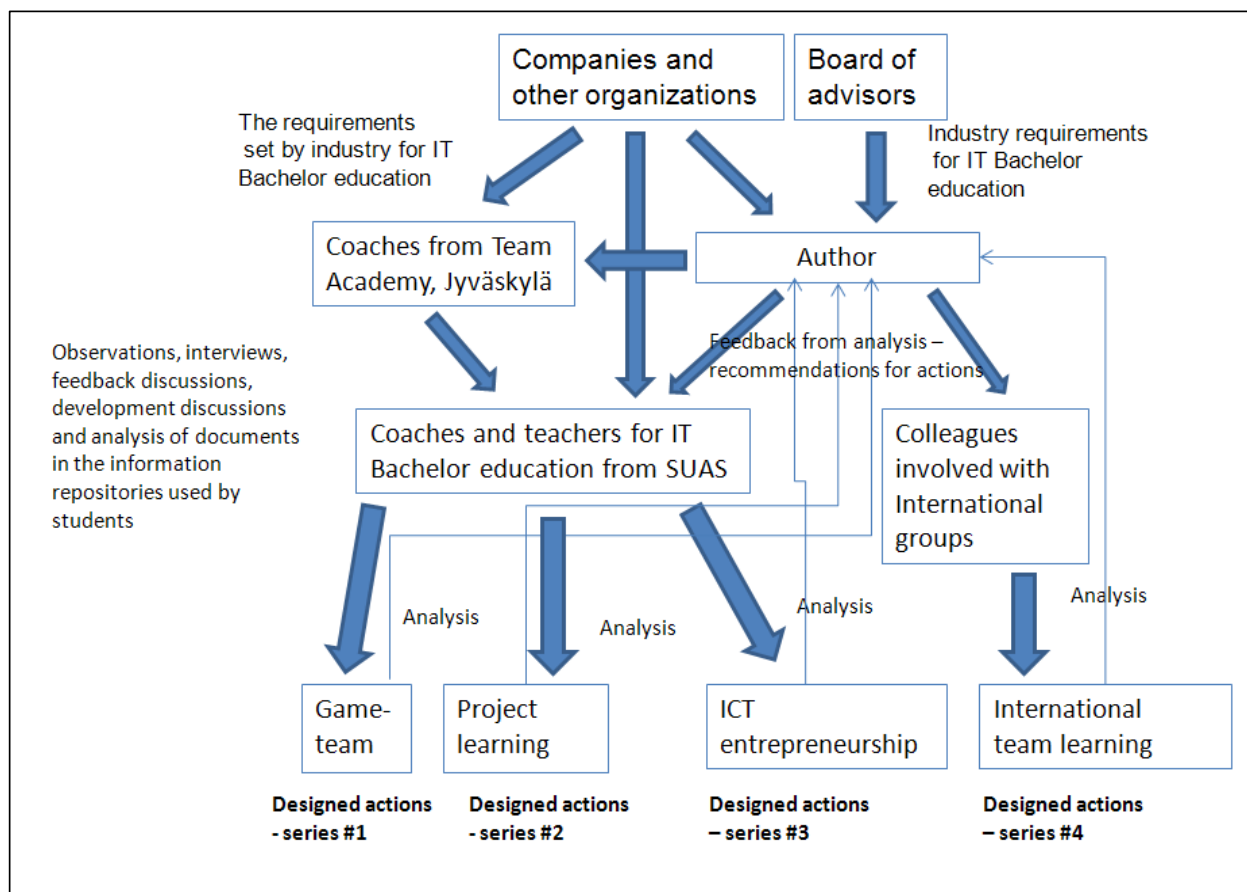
Companies and other organizations

Board of advisors

The requirements set by industry for IT Bachelor education

Industry requirements for IT Bachelor education

Coaches from Team Academy, Jyväskylä

Author

Observations, interviews, feedback discussions, development discussions and analysis of documents in the information repositories used by students

Feedback from analysis – recommendations for actions

Coaches and teachers for IT Bachelor education from SUAS

Colleagues involved with International groups

Analysis

Analysis

Analysis

Analysis

Game-team

Project learning

ICT entrepreneurship

International team learning

Designed actions - series #1

Designed actions - series #2

Designed actions – series #3

Designed actions – series #4